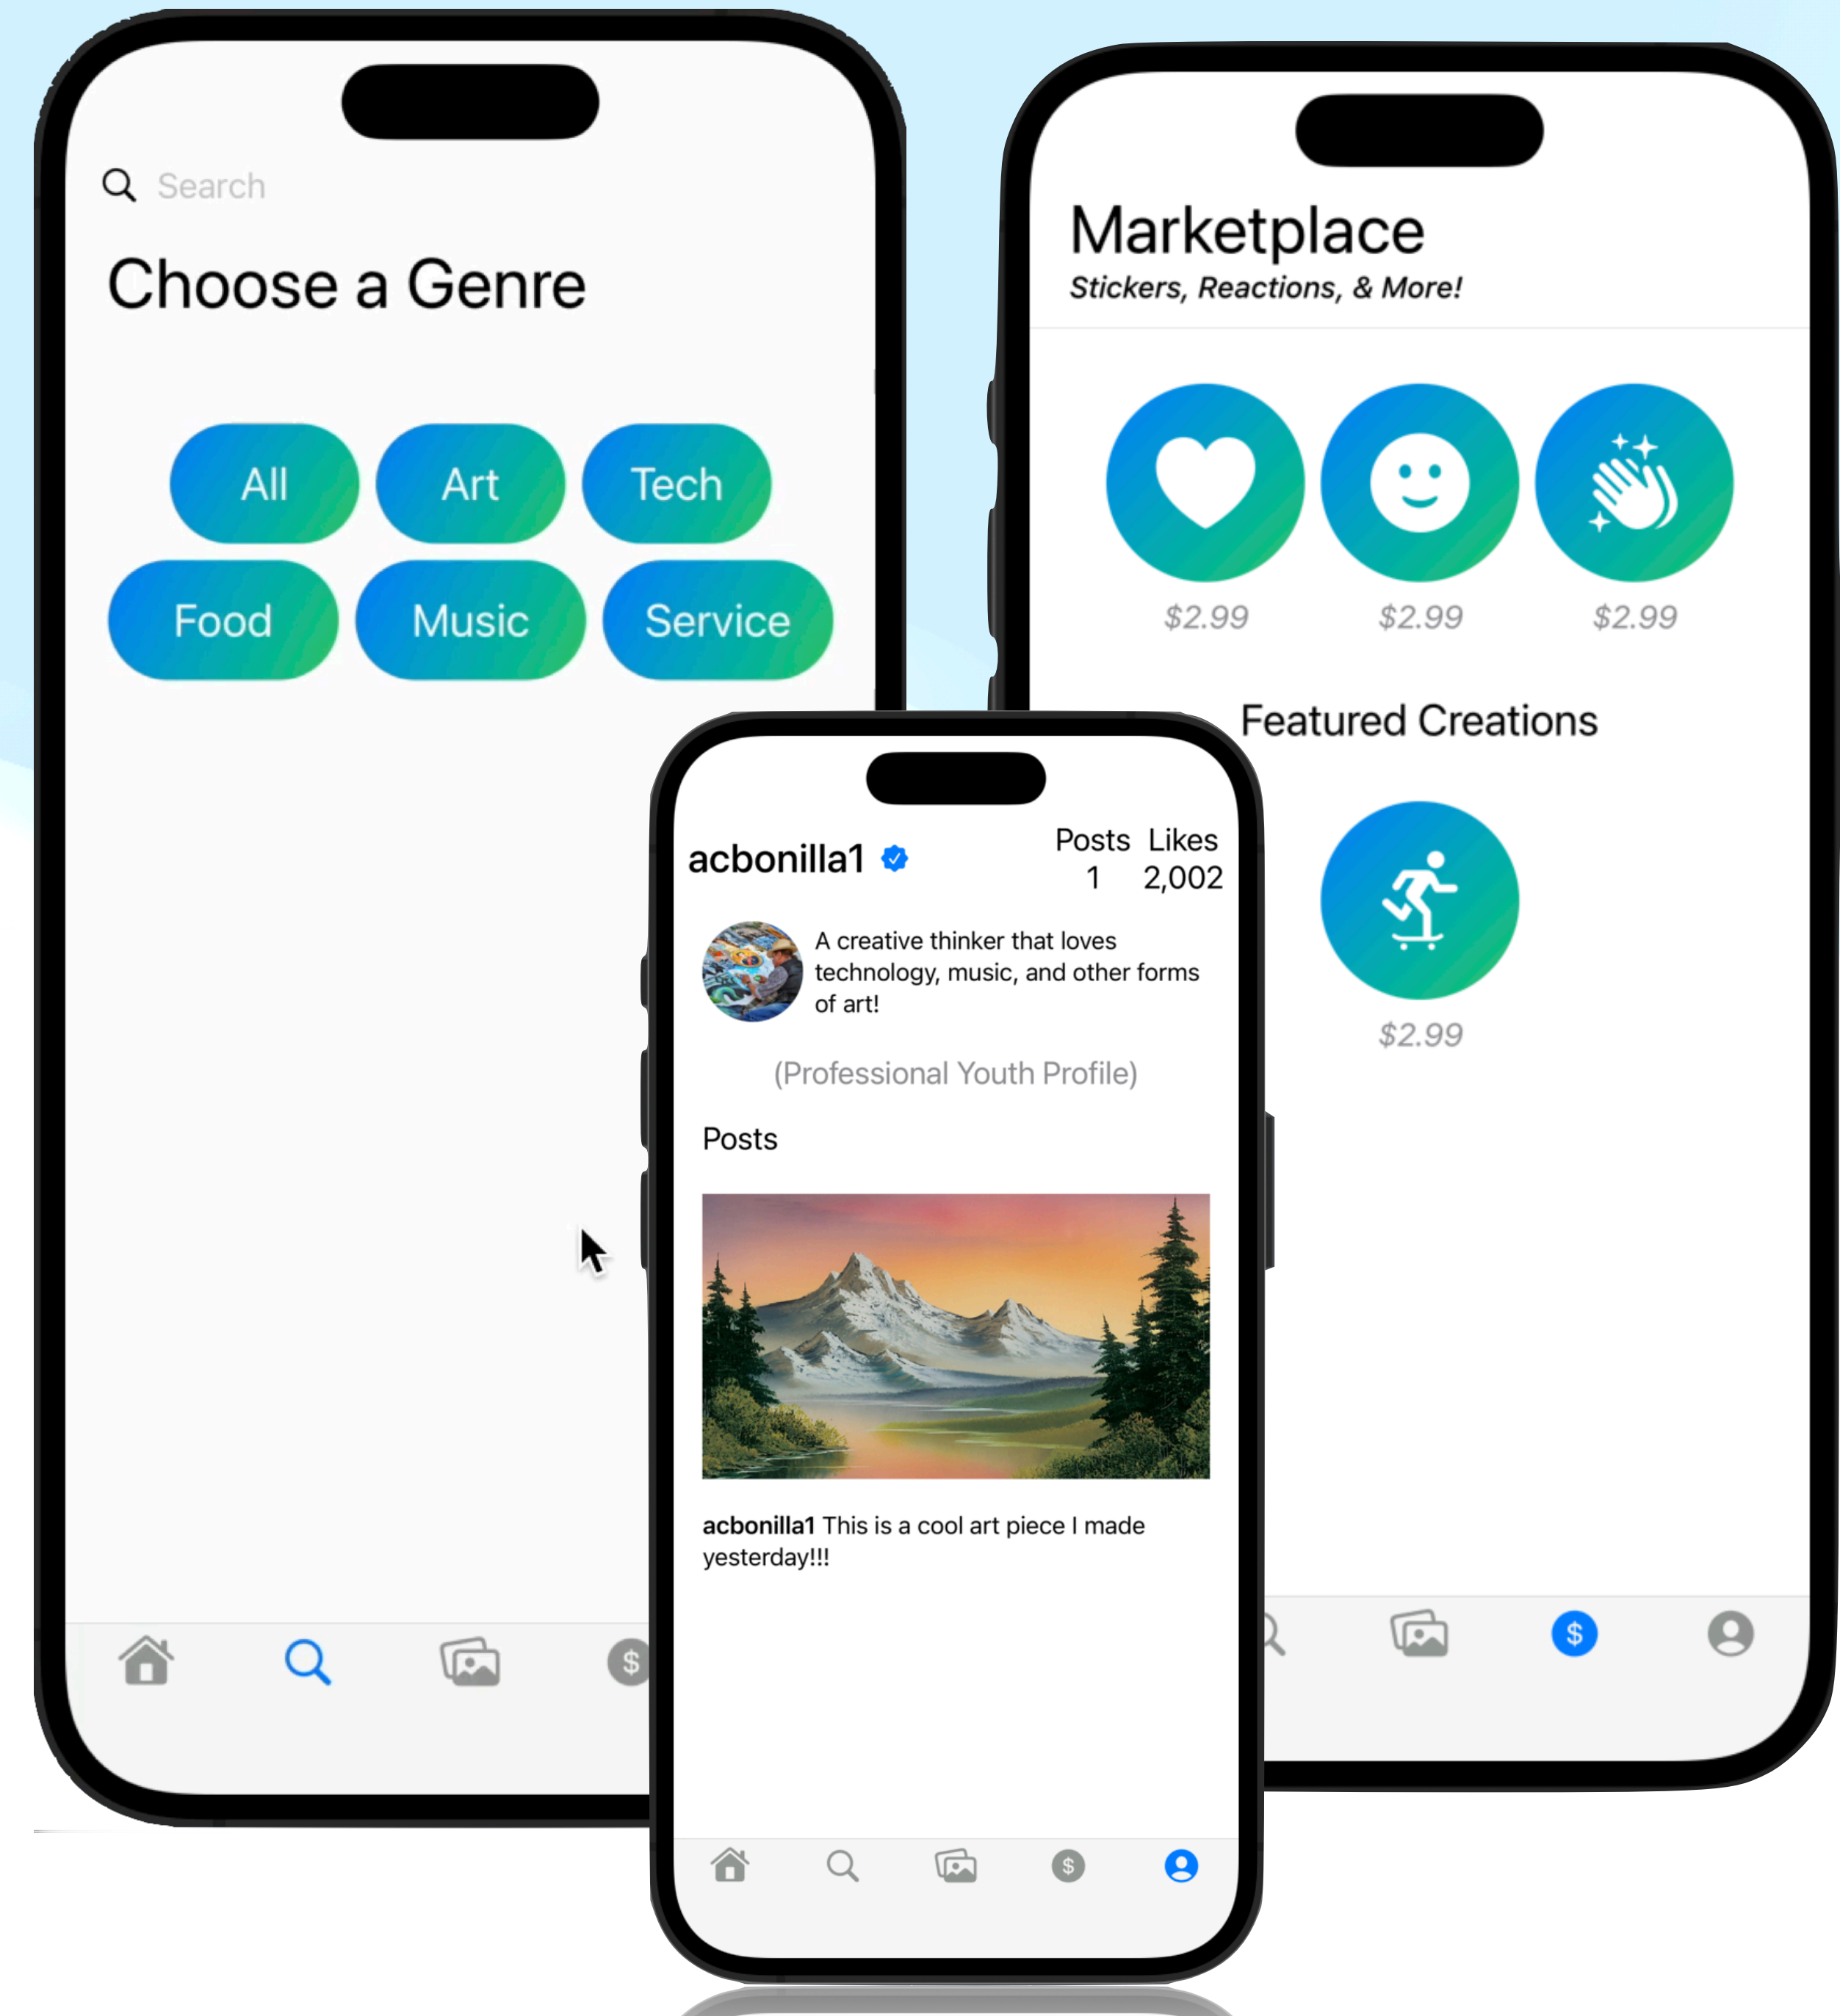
Search

Choose a Genre

All Art Tech

Food Music Service

Marketplace

*Stickers, Reactions, & More!*

$2.99 $2.99 $2.99

Featured Creations

$2.99

acbonilla1

Posts 1

Likes 2,002

A creative thinker that loves technology, music, and other forms of art!

(Professional Youth Profile)

Posts

**acbonilla1** This is a cool art piece I made yesterday!!!

$

$

$

$